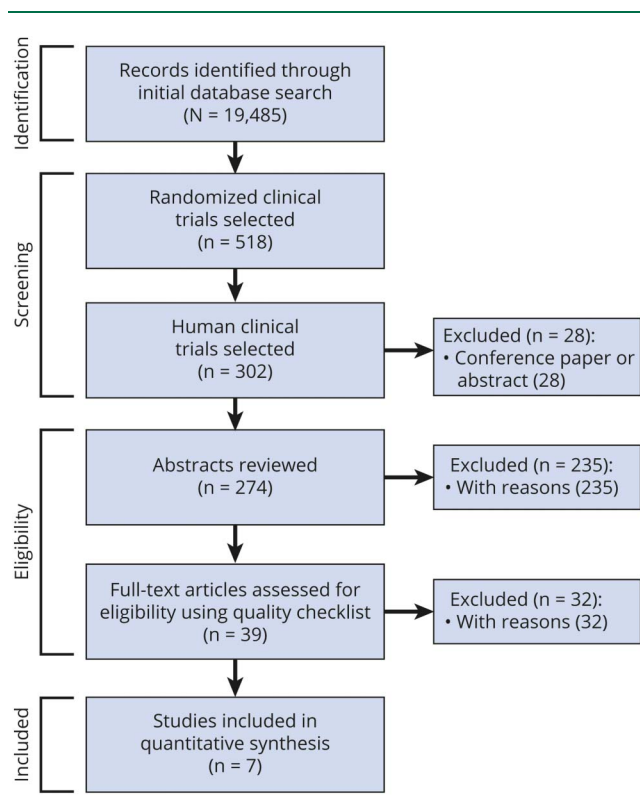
Identification

Records identified through initial database search (N = 19,485)

Screening

Randomized clinical trials selected (n = 518)

Human clinical trials selected (n = 302)

Excluded (n = 28):
• Conference paper or abstract (28)

Eligibility

Abstracts reviewed (n = 274)

Excluded (n = 235):
• With reasons (235)

Full-text articles assessed for eligibility using quality checklist (n = 39)

Excluded (n = 32):
• With reasons (32)

Included

Studies included in quantitative synthesis (n = 7)